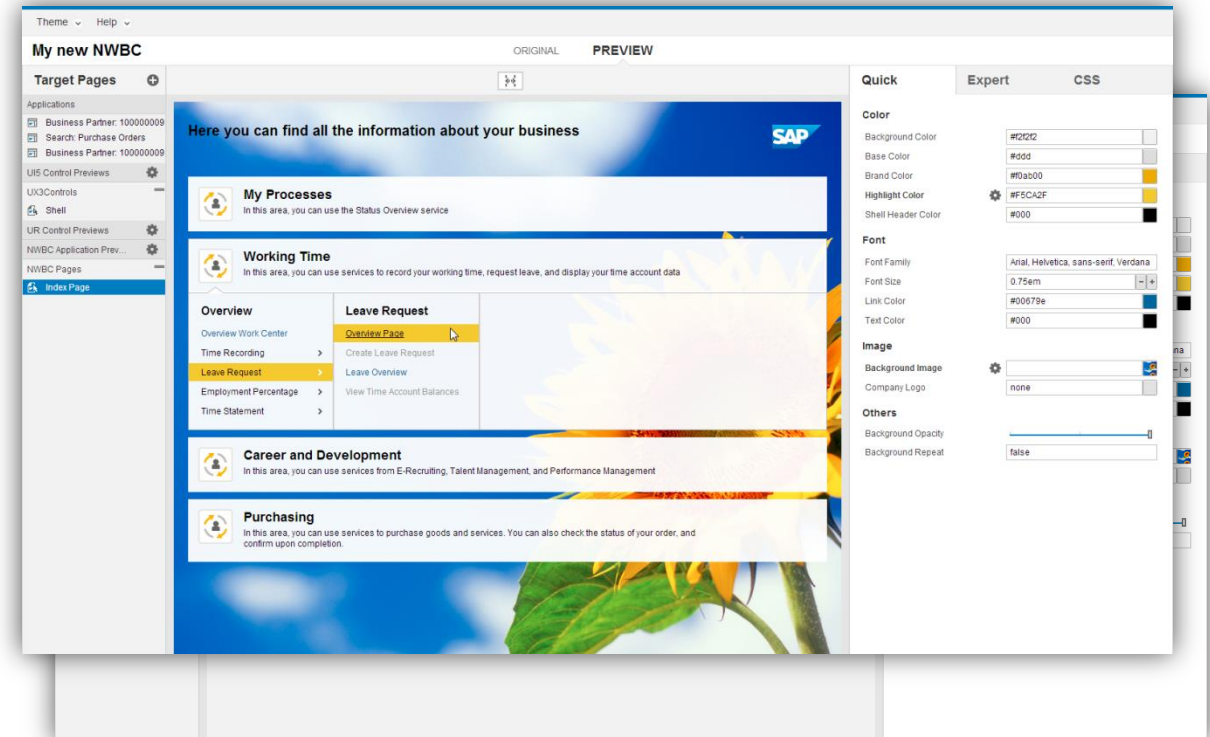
Theme ⌄ Help ⌄

My new NWBC

ORIGINAL PREVIEW

Target Pages

Applications

Business Partner: 100000009

Search: Purchase Orders

Business Partner: 100000009

UI5 Control Previews

UX3Controls

Shell

UR Control Previews

NWBC Application Prev...

NWBC Pages

Index Page

Here you can find all the information about your business

SAP

My Processes

In this area, you can use the Status Overview service

Working Time

In this area, you can use services to record your working time, request leave, and display your time account data

Overview

Overview Work Center

Time Recording

Leave Request

Employment Percentage

Time Statement

Leave Request

Overview Page

Create Leave Request

Leave Overview

View Time Account Balances

Career and Development

In this area, you can use services from E-Recruiting, Talent Management, and Performance Management

Purchasing

In this area, you can use services to purchase goods and services. You can also check the status of your order, and confirm upon completion.

Quick Expert CSS

Color

| Background Color | #f2f2f2 |
|---|---|
| Base Color | #ddd |
| Brand Color | #f0ab00 |
| Highlight Color | #F5CA2F |
| Shell Header Color | #000 |

Font

| Font Family | Arial, Helvetica, sans-serif, Verdana |
|---|---|
| Font Size | 0.75em |
| Link Color | #00679e |
| Text Color | #000 |

Image

| Background Image | |
|---|---|
| Company Logo | none |

Others

| Background Opacity | |
|---|---|
| Background Repeat | false |

na